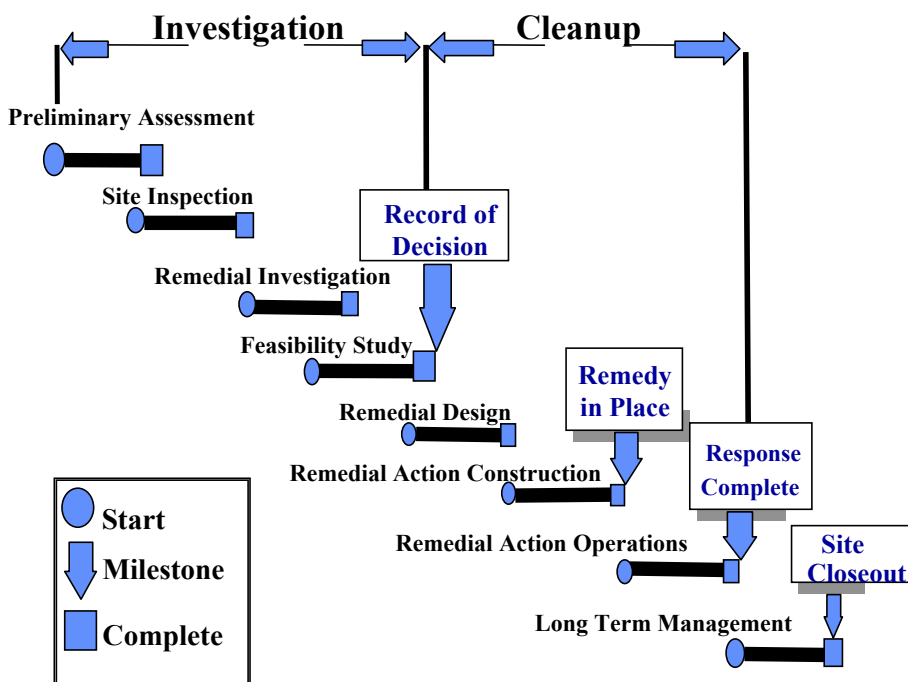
Investigation

Cleanup

Preliminary Assessment

Site Inspection

Record of Decision

Remedial Investigation

Feasibility Study

Remedy in Place

Remedial Design

Response Complete

Remedial Action Construction

Remedial Action Operations

Site Closeout

Long Term Management

Start

Milestone

Complete